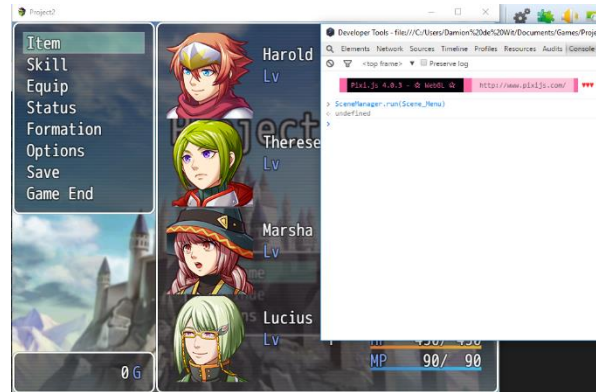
Project2

Item
Skill
Equip
Status
Formation
Options
Save
Game End

0 G

Harold
Lv
Therese
Lv
Marsha
Lv
Lucius
Lv

MP 90/ 90

Developer Tools - file:///C:/Users/Damion%20de%20Wit/Documents/Games/Proje

Elements Network Sources Timeline Profiles Resources Audits Console

<top frame> ▼ Preserve log

Pixi.js 4.0.3 - ✰ WebGL ✰ http://www.pixijs.com/ ♥♥♥

> SceneManager.run(Scene_Menu)
< undefined
>